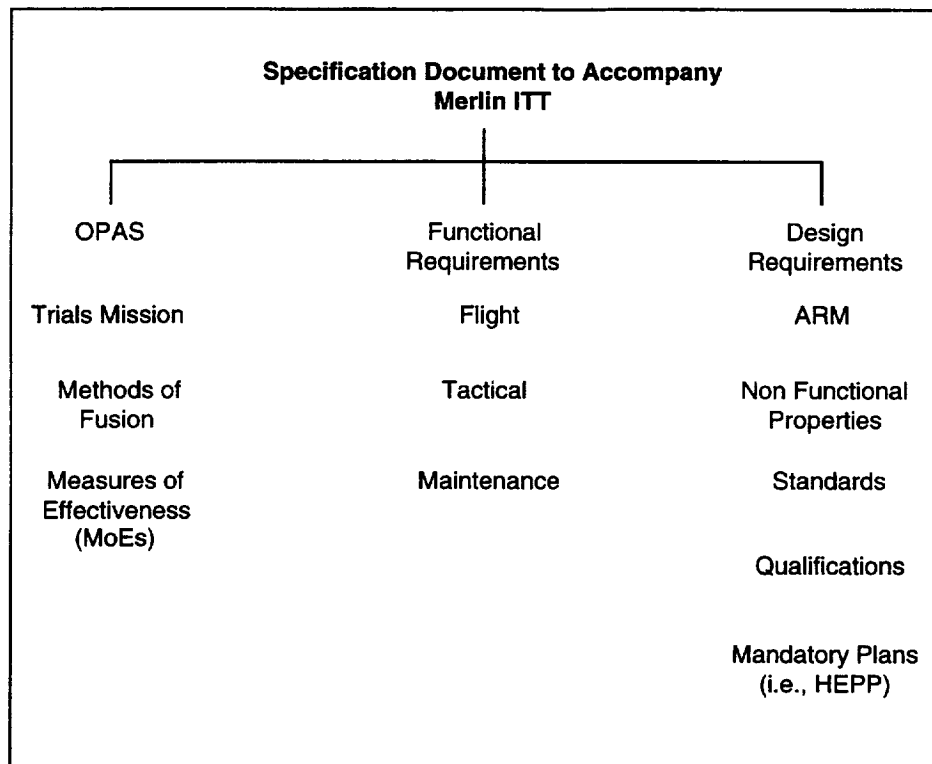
**Specification Document to Accompany Merlin ITT**

OPAS

Trials Mission

Methods of Fusion

Measures of Effectiveness (MoEs)

Functional Requirements

Flight

Tactical

Maintenance

Design Requirements

ARM

Non Functional Properties

Standards

Qualifications

Mandatory Plans (i.e., HEPP)